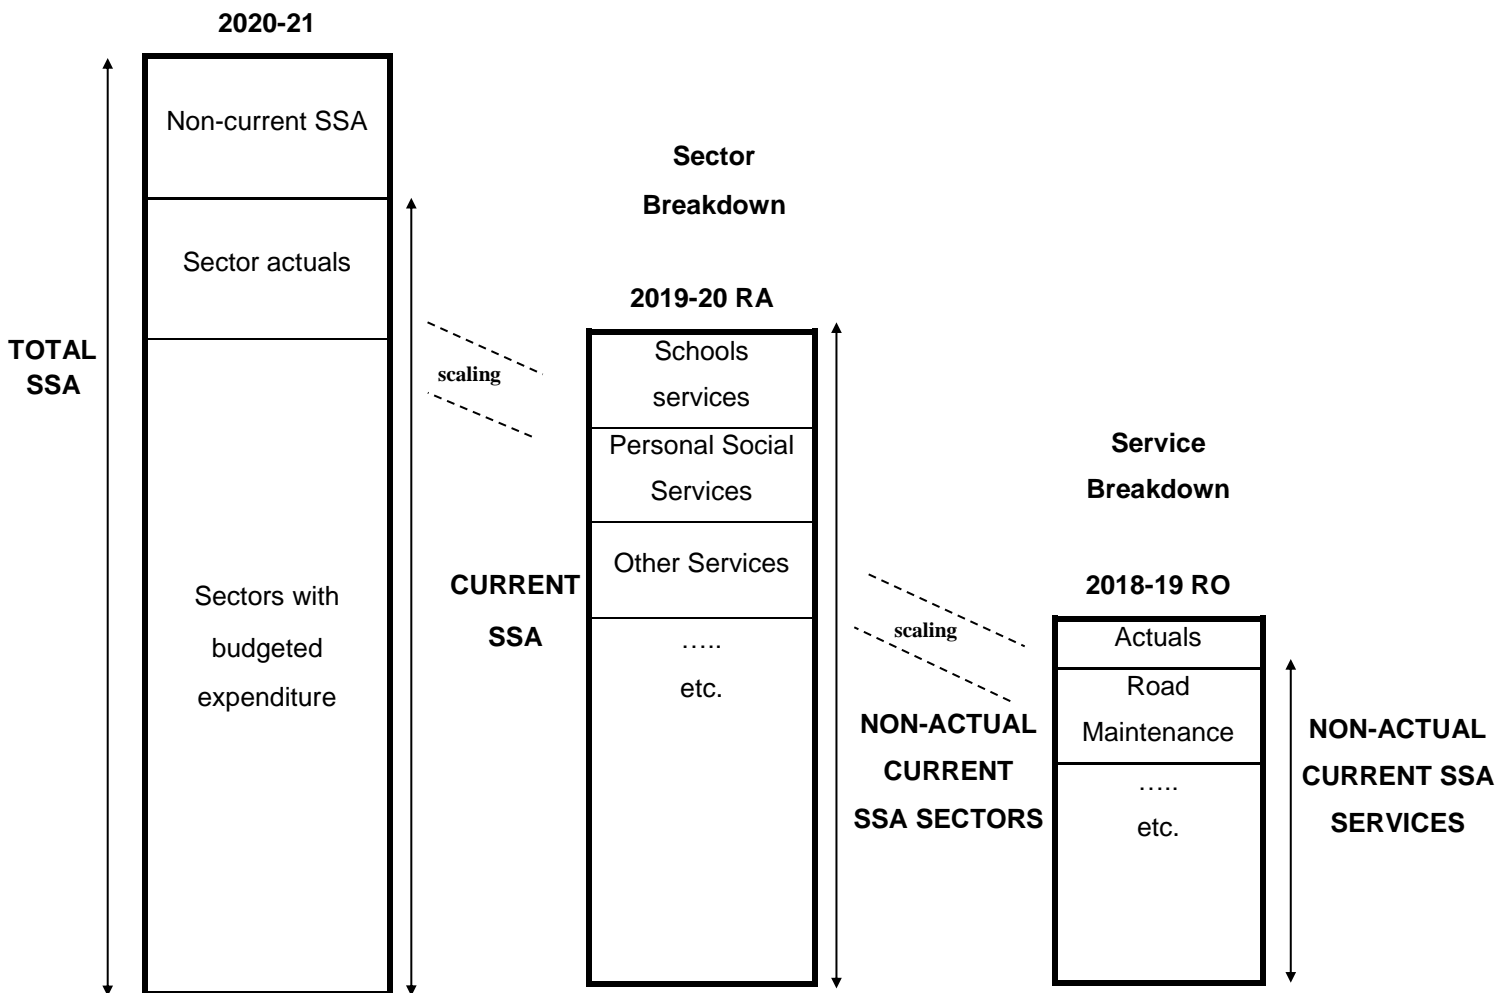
2020-21

TOTAL SSA

Non-current SSA

Sector actuals

Sectors with budgeted expenditure

CURRENT SSA

scaling

Sector Breakdown

2019-20 RA

Schools services

Personal Social Services

Other Services

…..
etc.

NON-ACTUAL CURRENT SSA SECTORS

scaling

Service Breakdown

2018-19 RO

Actuals

Road Maintenance

…..
etc.

NON-ACTUAL CURRENT SSA SERVICES